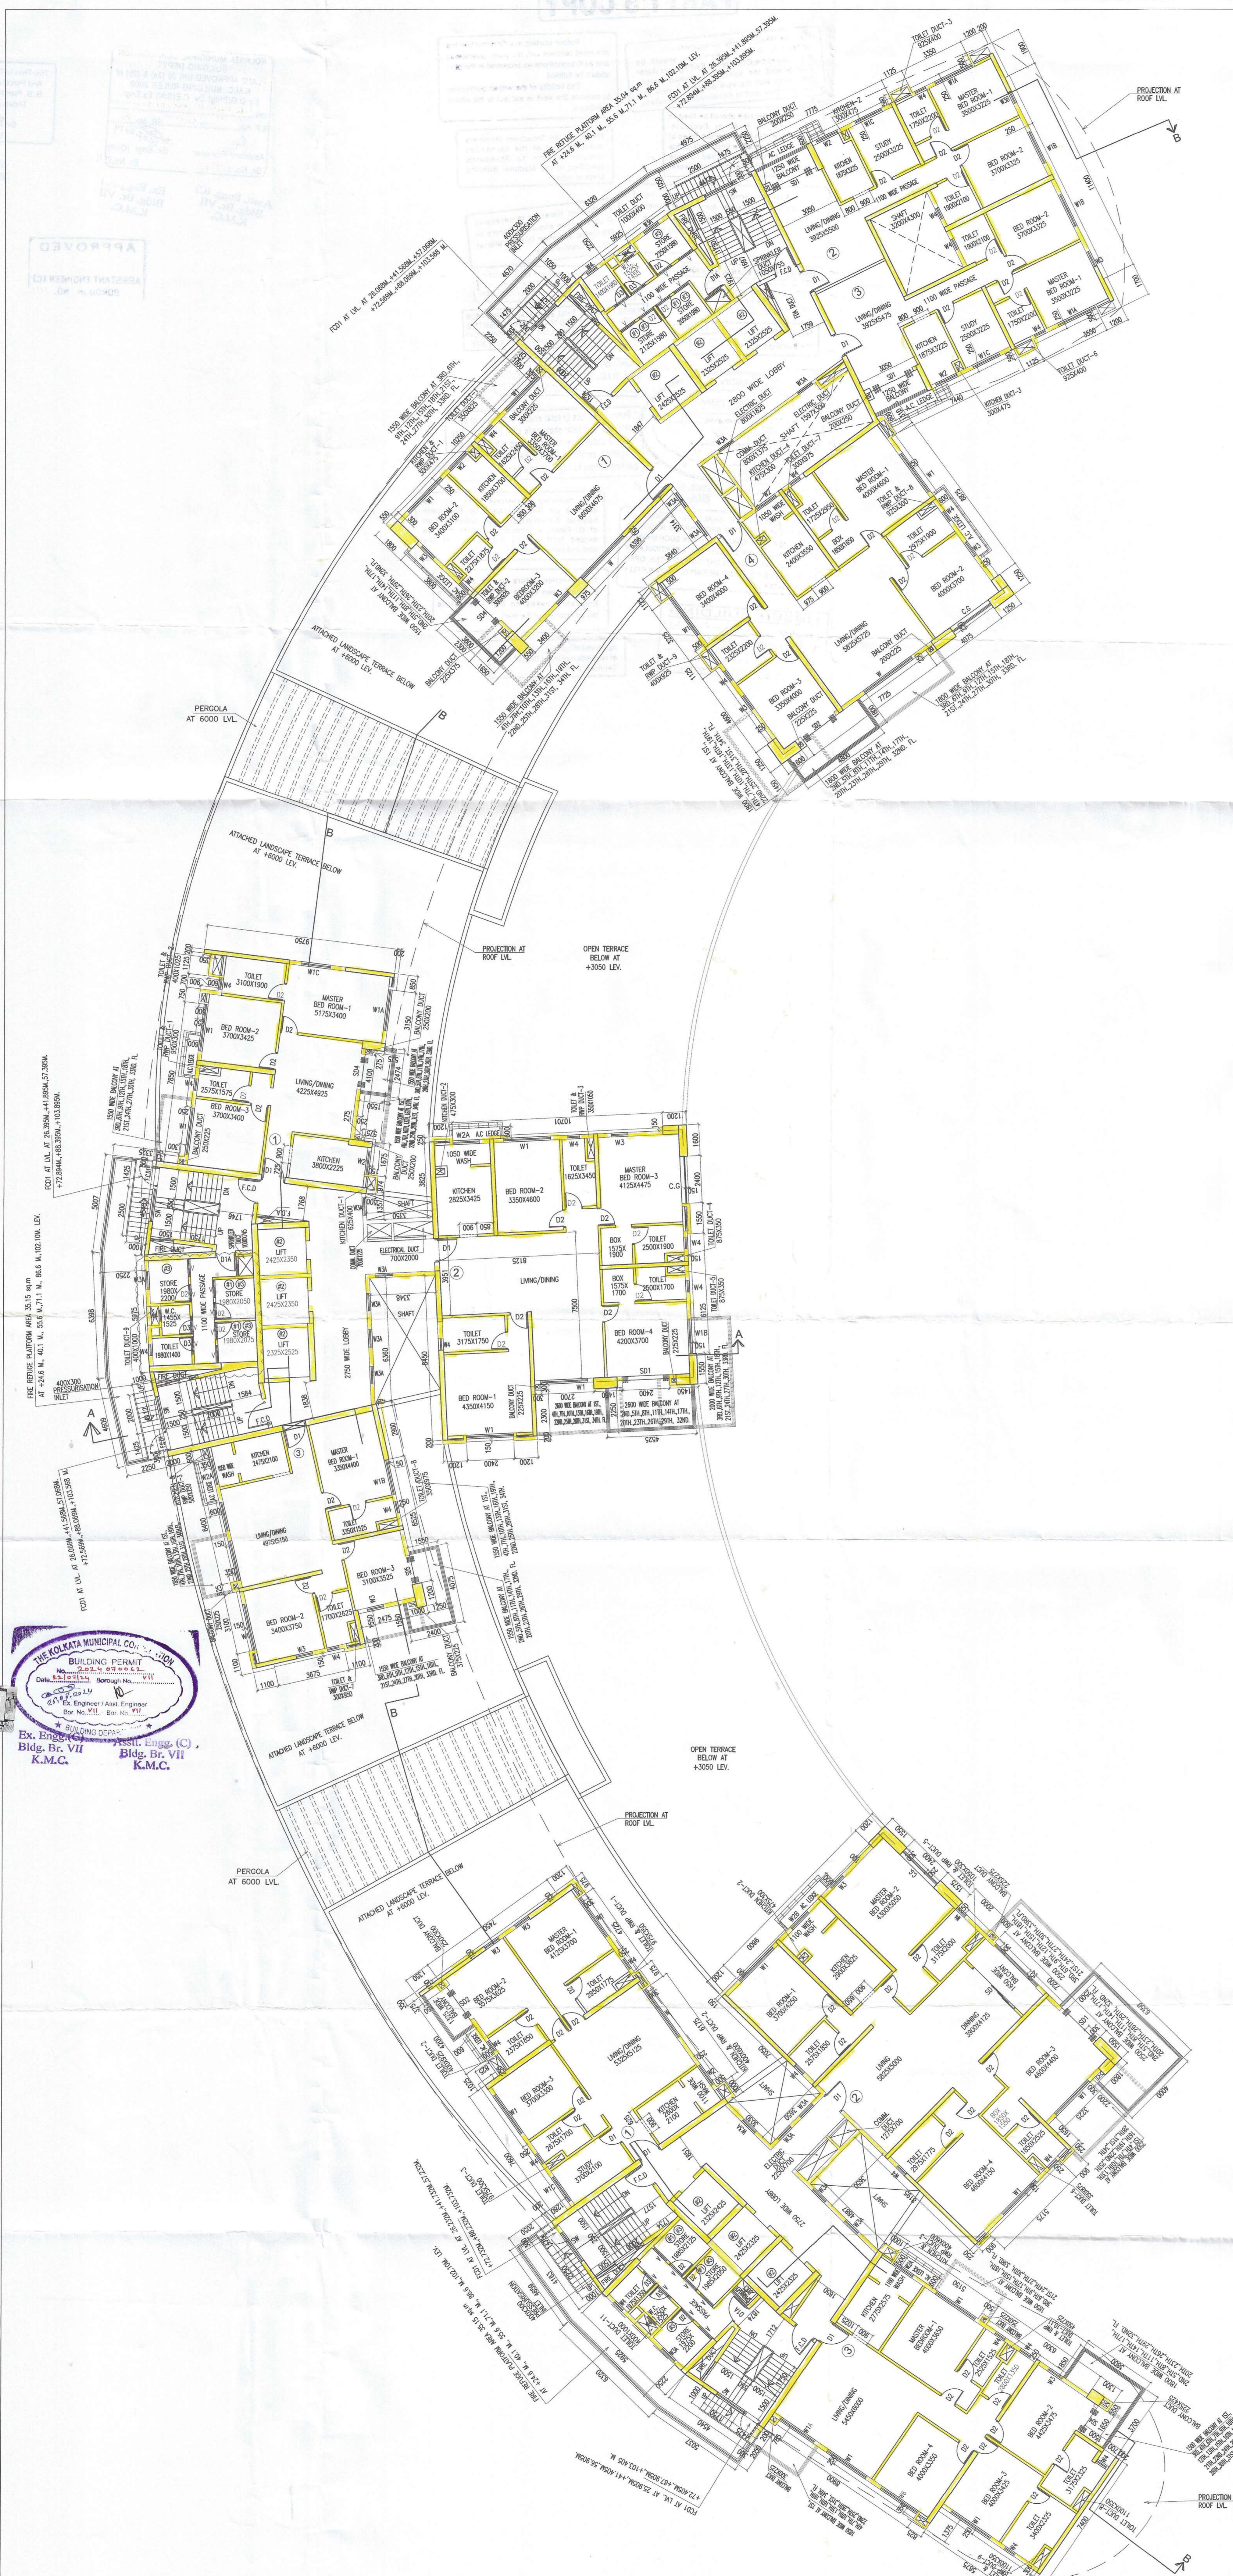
PROJECTION AT ROOF LVL.

MASTER BED ROOM-1 3500X3225

BED ROOM-2 3700X3325

BED ROOM-2 3700X3325

MASTER BED ROOM-1 3500X3225

STUDY 2500X3225

KITCHEN 1875X3225

LIVING/DINING 3925X5500

LIVING/DINING 3925X5475

SHAFT

STUDY 2500X3225

KITCHEN 1875X3225

1100 WIDE PASSAGE

2800 WIDE LOBBY

LIFT 3325X2525

LIFT 3325X2525

LIFT 2425X2525

STORE

FIRE REFUGE PLATFORM AREA 35.04 sq.m AT +24.6 M., 40.1 M., 55.6 M.,71.1 M., 86.6 M.,102.10M. LEV.

MASTER BED ROOM-1 4000X4600

KITCHEN 2400X3550

BED ROOM-2 4000X3700

BED ROOM-4 3400X4000

BED ROOM-3 3350X4000

LIVING/DINING 5825X5725

LIVING/DINING 6600X4475

BED ROOM-2 3400X3100

BED ROOM-3 3400X3200

PERGOLA AT 6000 LVL.

ATTACHED LANDSCAPE TERRACE BELOW AT +6000 LEV.

ATTACHED LANDSCAPE TERRACE BELOW AT +6000 LEV.

PROJECTION AT ROOF LVL.

OPEN TERRACE BELOW AT +3050 LEV.

TOILET 3100X1900

MASTER BED ROOM-1 5175X3400

BED ROOM-2 3700X3425

LIVING/DINING 4225X4925

TOILET 2575X1575

BED ROOM-3 3700X3400

KITCHEN 3800X2225

KITCHEN 2825X3425

BED ROOM-2 3350X4600

TOILET 1825X3450

MASTER BED ROOM-3 4125X4475

TOILET 2500X1900

TOILET 2500X1700

LIVING/DINING

BED ROOM-4 4200X3700

TOILET 3175X1750

BED ROOM-1 4350X4150

LIFT 2425X2350

LIFT 2425X2350

LIFT 3325X2525

2750 WIDE LOBBY

SHAFT

STORE 1980X2200

STORE 1980X2050

1100 WIDE PASSAGE

KITCHEN 2475X2100

MASTER BED ROOM-1 3350X4400

LIVING/DINING 4975X5150

TOILET 3350X1525

BED ROOM-3 3100X3525

BED ROOM-2 3400X3750

TOILET 1700X2625

FIRE REFUGE PLATFORM AREA 35.15 sq.m AT +24.6 M., 40.1 M., 55.6 M.,71.1 M., 86.6 M.,102.10M. LEV.

THE KOLKATA MUNICIPAL CORPORATION
BUILDING PERMIT
No. 2024070062
Date 23/09/24 Borough No. VII
Ex. Engineer / Asst. Engineer
Bor. No. VII Bor. No. VII
BUILDING DEPARTMENT

Ex. Engg.(C) Bldg. Br. VII K.M.C.
Asstt. Engg. (C) Bldg. Br. VII K.M.C.

ATTACHED LANDSCAPE TERRACE BELOW AT +6000 LEV.

OPEN TERRACE BELOW AT +3050 LEV.

PROJECTION AT ROOF LVL.

PERGOLA AT 6000 LVL.

ATTACHED LANDSCAPE TERRACE BELOW AT +6000 LEV.

MASTER BED ROOM-1 4125X3750

TOILET 2850X1775

BED ROOM-2 3525X3525

LIVING/DINING 5325X5125

BED ROOM-3 3700X3300

STUDY 3700X2100

KITCHEN 2900X2100

MASTER BED ROOM-2 4200X3650

KITCHEN 2800X3025

BED ROOM-1 3700X4250

DINING 3900X4125

LIVING 5825X5000

BED ROOM-3 4600X4400

BED ROOM-4 4600X4150

2750 WIDE LOBBY

LIFT 3325X2525

LIFT 2425X2525

KITCHEN 2775X3075

MASTER BED ROOM-1

LIVING/DINING 5450X6000

BED ROOM-4 4050X3300

BED ROOM-2 4425X3475

BED ROOM-3 4000X3325

PROJECTION AT ROOF LVL.

APPROVED
ASSISTANT ENGINEER (C)
BOROUGH NO.